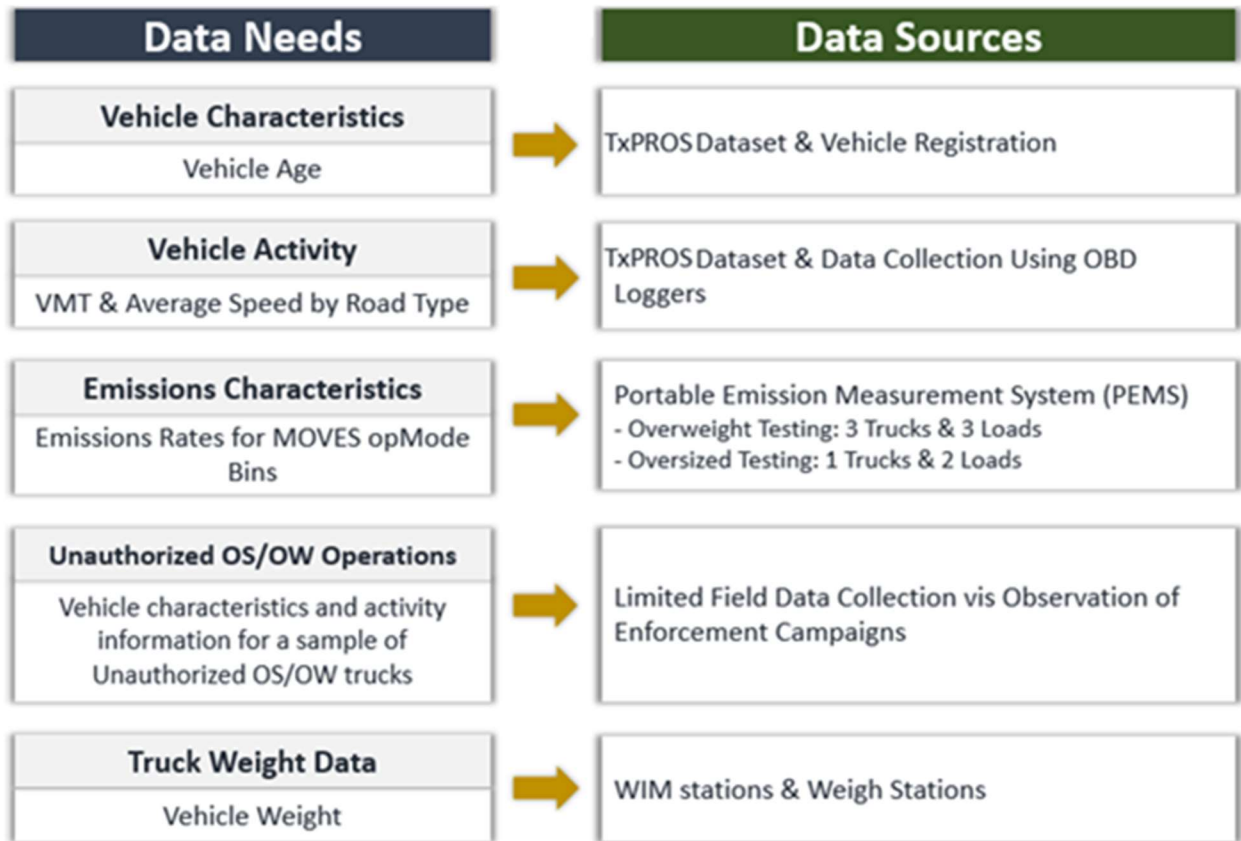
Data Needs

Vehicle Characteristics
Vehicle Age

Vehicle Activity
VMT & Average Speed by Road Type

Emissions Characteristics
Emissions Rates for MOVES opMode Bins

Unauthorized OS/OW Operations
Vehicle characteristics and activity information for a sample of Unauthorized OS/OW trucks

Truck Weight Data
Vehicle Weight

Data Sources

TxPROS Dataset & Vehicle Registration

TxPROS Dataset & Data Collection Using OBD Loggers

Portable Emission Measurement System (PEMS)
- Overweight Testing: 3 Trucks & 3 Loads
- Oversized Testing: 1 Trucks & 2 Loads

Limited Field Data Collection vis Observation of Enforcement Campaigns

WIM stations & Weigh Stations